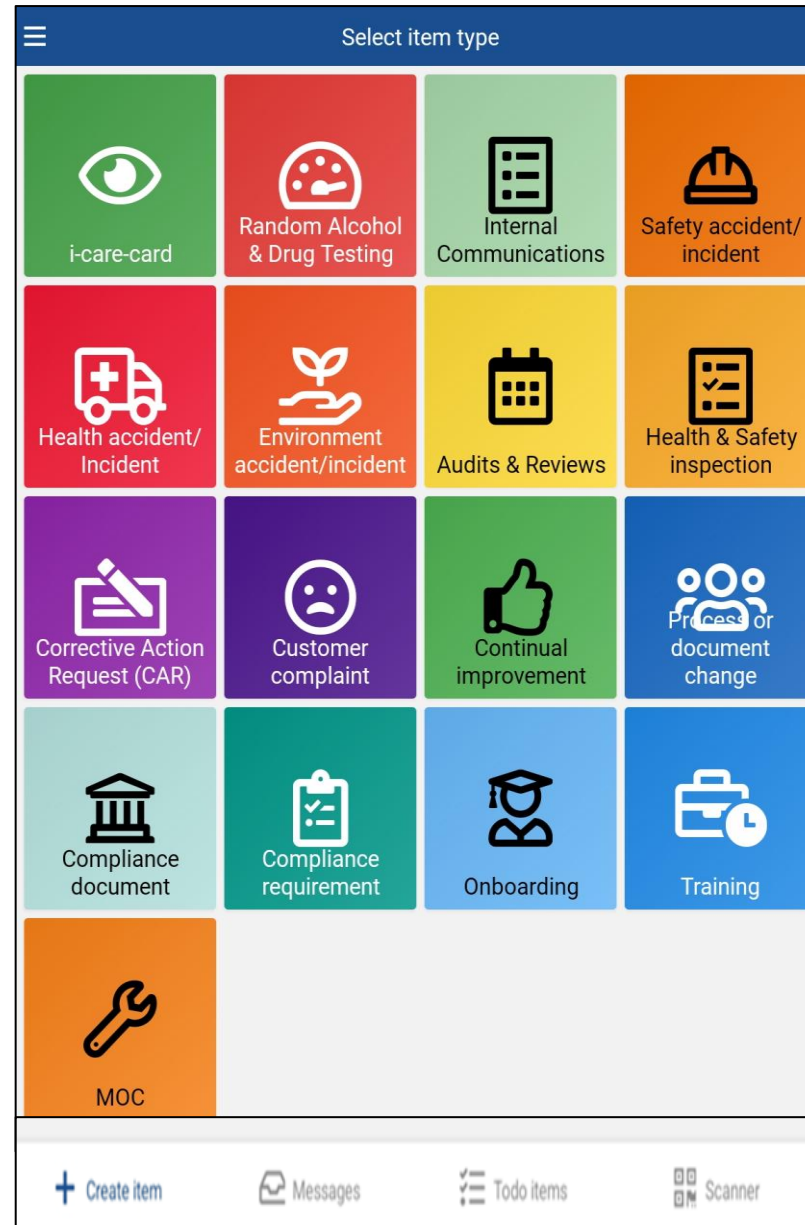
Select item type

i-care-card

Random Alcohol & Drug Testing

Internal Communications

Safety accident/ incident

Health accident/ Incident

Environment accident/incident

Audits & Reviews

Health & Safety inspection

Corrective Action Request (CAR)

Customer complaint

Continual improvement

Process or document change

Compliance document

Compliance requirement

Onboarding

Training

MOC

+ Create item

Messages

Todo items

Scanner